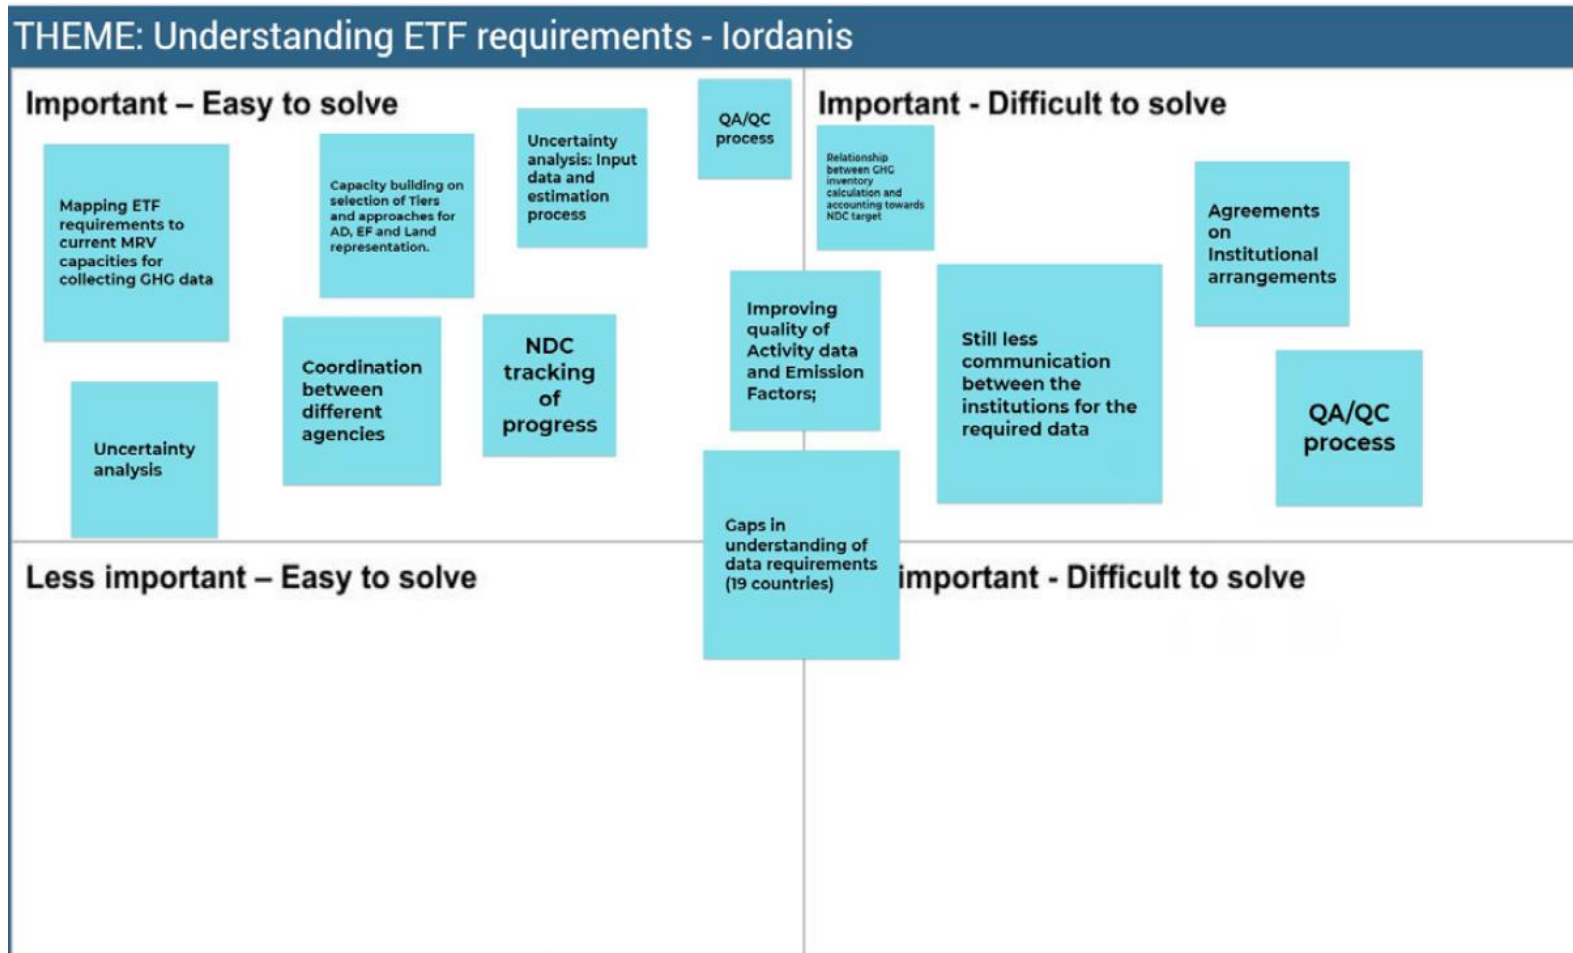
THEME: Understanding ETF requirements - Iordanis

Important – Easy to solve

Mapping ETF requirements to current MRV capacities for collecting GHG data

Capacity building on selection of Tiers and approaches for AD, EF and Land representation.

Uncertainty analysis: Input data and estimation process

QA/QC process

Coordination between different agencies

NDC tracking of progress

Uncertainty analysis

Important - Difficult to solve

Relationship between GHG inventory calculation and accounting towards NDC target

Agreements on Institutional arrangements

Improving quality of Activity data and Emission Factors;

Still less communication between the institutions for the required data

QA/QC process

Gaps in understanding of data requirements (19 countries)

Less important – Easy to solve

important - Difficult to solve